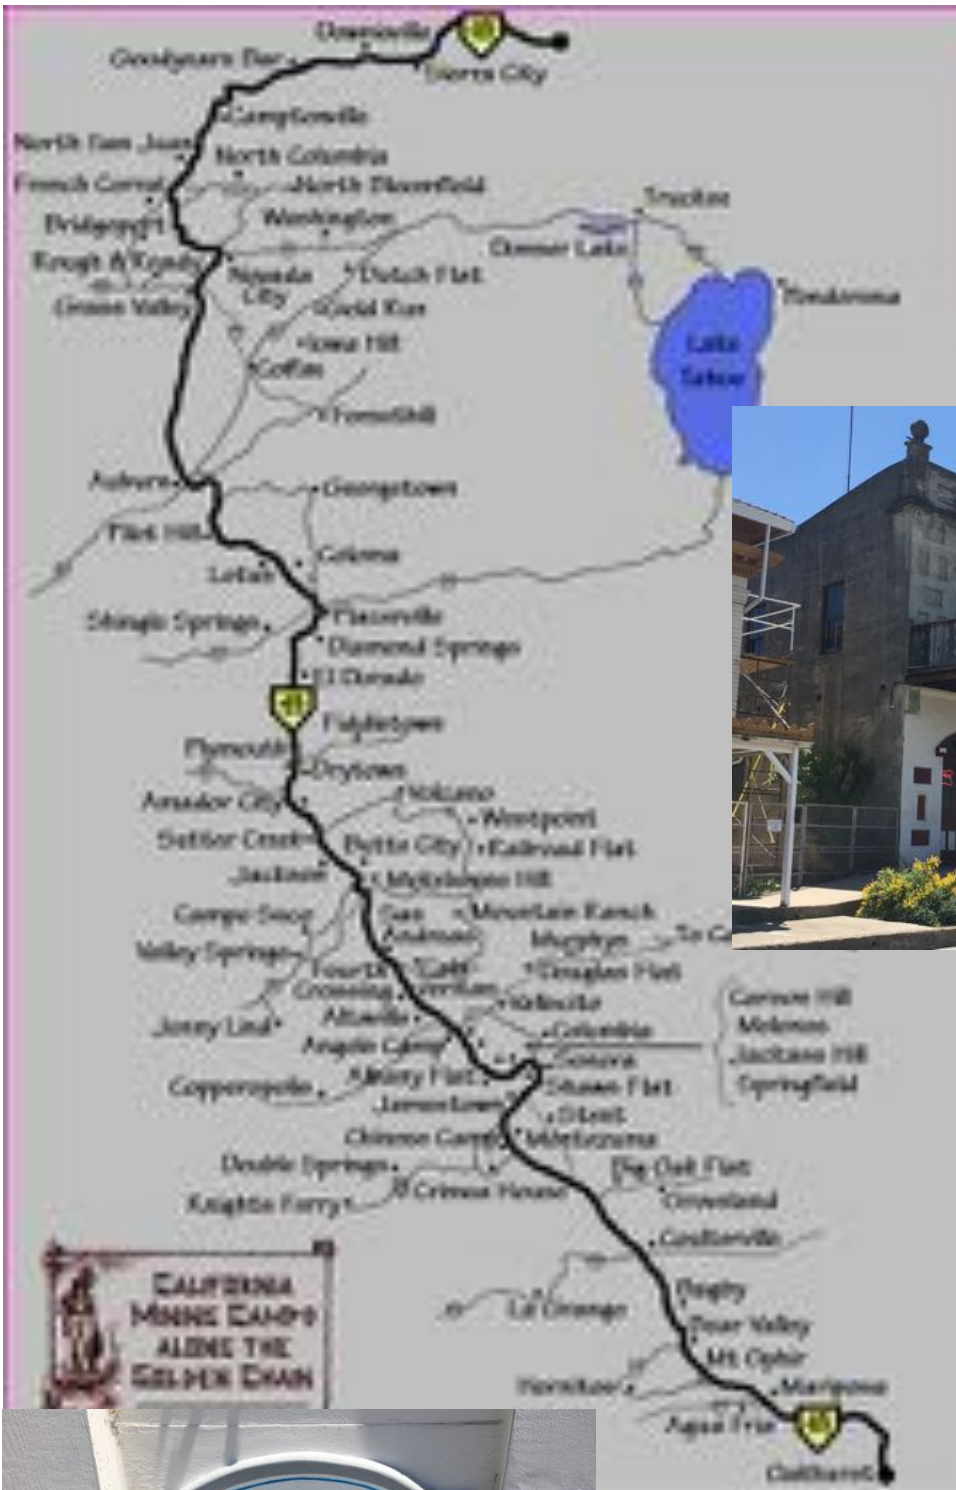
Downieville
Goodyears Bar
Sierra City
Camptonville
North San Juan
North Columbia
French Corral
North Bloomfield
Truckee
Bridgeport
Washington
Donner Lake
Rough & Ready
Nevada City
Dutch Flat
Tahoe Vista
Grass Valley
Gold Run
Iowa Hill
Colfax
Lake Tahoe
Forest Hill
Auburn
Georgetown
Flat Hill
Coloma
Lotus
Shingle Springs
Placerville
Diamond Springs
El Dorado
49
Fiddletown
Plymouth
Drytown
Amador City
Volcano
Sutter Creek
Westpoint
Butte City
Railroad Flat
Jackson
Mokelumne Hill
Campo Seco
San Andreas
Mountain Ranch
Valley Springs
Murphys
To C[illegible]
Fourth Crossing
Douglas Flat
Vallecito
Jenny Lind
Altaville
Columbia
Angels Camp
Sonora
Copperopolis
Melony Flat
Shaws Flat
Jamestown
Stent
Chinese Camp
Montezuma
Double Springs
Big Oak Flat
Knights Ferry
Crimea House
Groveland
Carson Hill
Melones
Jackass Hill
Springfield
Coulterville
California Mining Camps along the Golden Chain
La Grange
Bagby
Bear Valley
Mt. Ophir
Hornitos
Mariposa
Agua Fria
49
Oakhurst